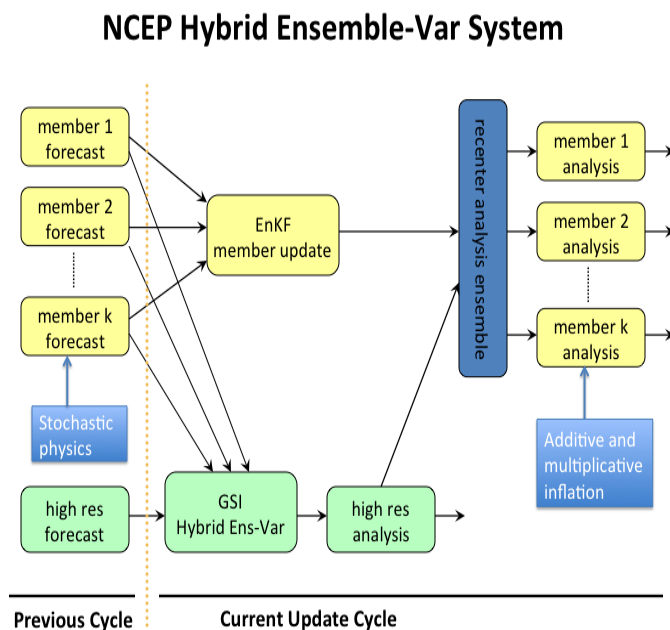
NCEP Hybrid Ensemble-Var System

member 1 forecast

member 2 forecast

member k forecast

Stochastic physics

high res forecast

EnKF member update

GSI Hybrid Ens-Var

high res analysis

recenter analysis ensemble

member 1 analysis

member 2 analysis

member k analysis

Additive and multiplicative inflation

Previous Cycle

Current Update Cycle